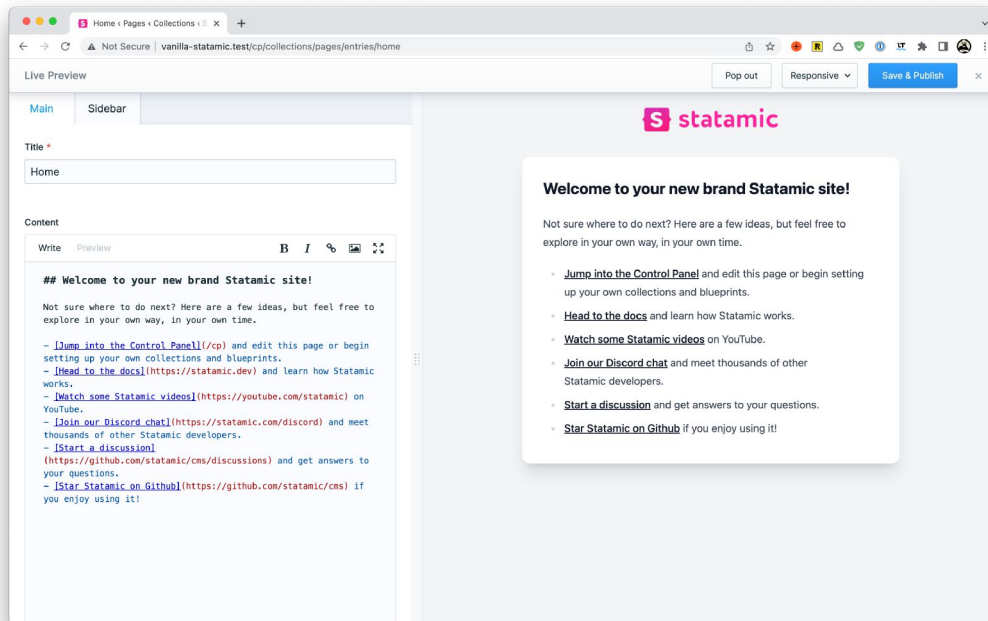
Home ‹ Pages ‹ Collections ‹ S

Not Secure | vanilla-statamic.test/cp/collections/pages/entries/home

Live Preview

Pop out

Responsive

Save & Publish

Main

Sidebar

Title *

Home

Content

Write

Preview

B I

## Welcome to your new brand Statamic site!

Not sure where to do next? Here are a few ideas, but feel free to explore in your own way, in your own time.

- [Jump into the Control Panel](/cp) and edit this page or begin setting up your own collections and blueprints.
- [Head to the docs](https://statamic.dev) and learn how Statamic works.
- [Watch some Statamic videos](https://youtube.com/statamic) on YouTube.
- [Join our Discord chat](https://statamic.com/discord) and meet thousands of other Statamic developers.
- [Start a discussion](https://github.com/statamic/cms/discussions) and get answers to your questions.
- [Star Statamic on Github](https://github.com/statamic/cms) if you enjoy using it!

statamic

Welcome to your new brand Statamic site!

Not sure where to do next? Here are a few ideas, but feel free to explore in your own way, in your own time.

- Jump into the Control Panel and edit this page or begin setting up your own collections and blueprints.
- Head to the docs and learn how Statamic works.
- Watch some Statamic videos on YouTube.
- Join our Discord chat and meet thousands of other Statamic developers.
- Start a discussion and get answers to your questions.
- Star Statamic on Github if you enjoy using it!